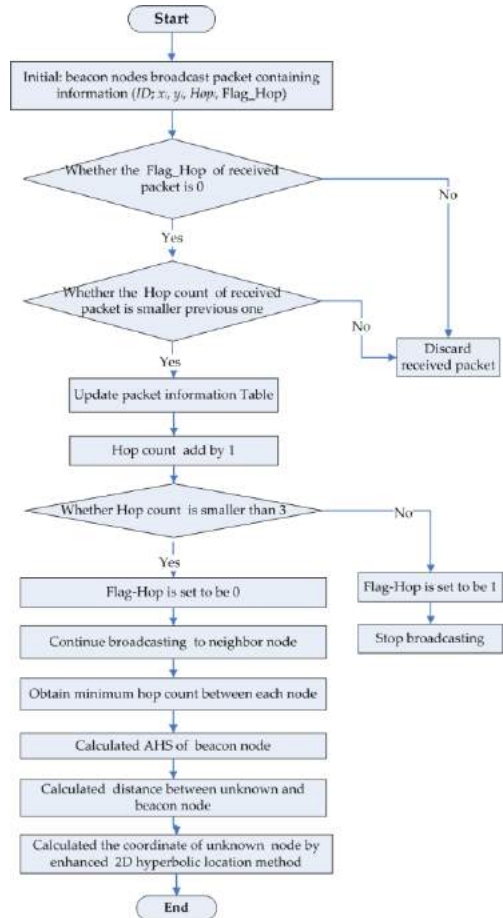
Start

Initial: beacon nodes broadcast packet containing information (*ID*; *x*, *y*, *Hop*, Flag_Hop)

Whether the Flag_Hop of received packet is 0

No

Yes

Whether the Hop count of received packet is smaller previous one

No

Discard received packet

Yes

Update packet information Table

Hop count add by 1

Whether Hop count is smaller than 3

No

Yes

Flag-Hop is set to be 0

Flag-Hop is set to be 1

Continue broadcasting to neighbor node

Stop broadcasting

Obtain minimum hop count between each node

Calculated AHS of beacon node

Calculated distance between unknown and beacon node

Calculated the coordinate of unknown node by enhanced 2D hyperbolic location method

End